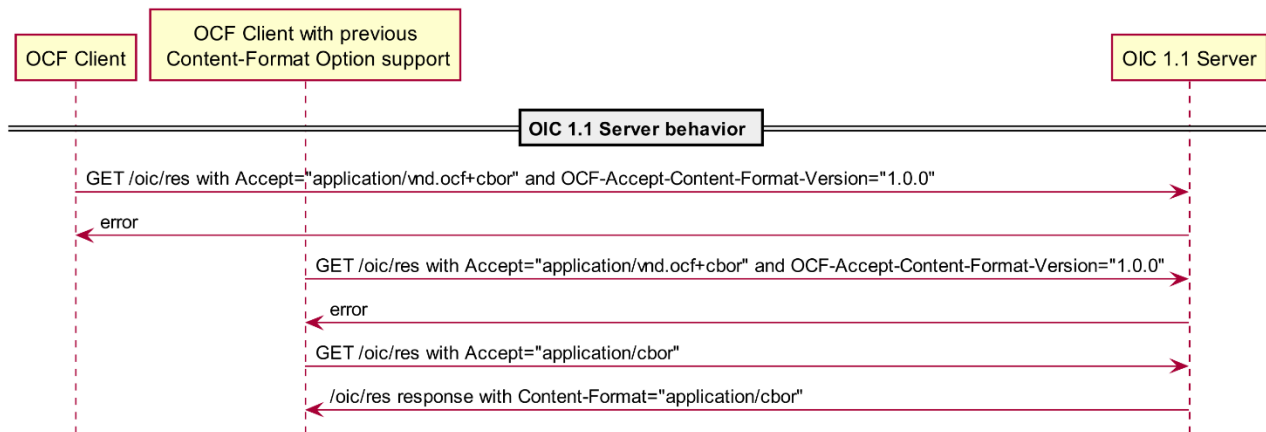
OCF Client

OCF Client with previous Content-Format Option support

OIC 1.1 Server

OIC 1.1 Server behavior

GET /oic/res with Accept="application/vnd.ocf+cbor" and OCF-Accept-Content-Format-Version="1.0.0"

error

GET /oic/res with Accept="application/vnd.ocf+cbor" and OCF-Accept-Content-Format-Version="1.0.0"

error

GET /oic/res with Accept="application/cbor"

/oic/res response with Content-Format="application/cbor"